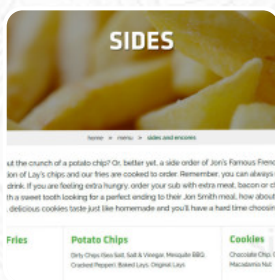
SIDES

home > menu > sides and encores

ut the crunch of a potato chip? Or, better yet, a side order of Jon's Famous Frenc
ion of Lay's chips and our fries are cooked to order. Remember, you can always
drink. If you are feeling extra hungry, order your sub with extra meat, bacon or c
h a sweet tooth looking for a perfect ending to their Jon Smith meal, how about
delicious cookies taste just like homemade and you'll have a hard time choosin

Fries

Potato Chips

Dirty Chips (Sea Salt, Salt & Vinegar, Mesquite BBQ, Cracked Pepper), Baked Lays, Original Lays

Cookies

Chocolate Chip, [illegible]
Macadamia Nut